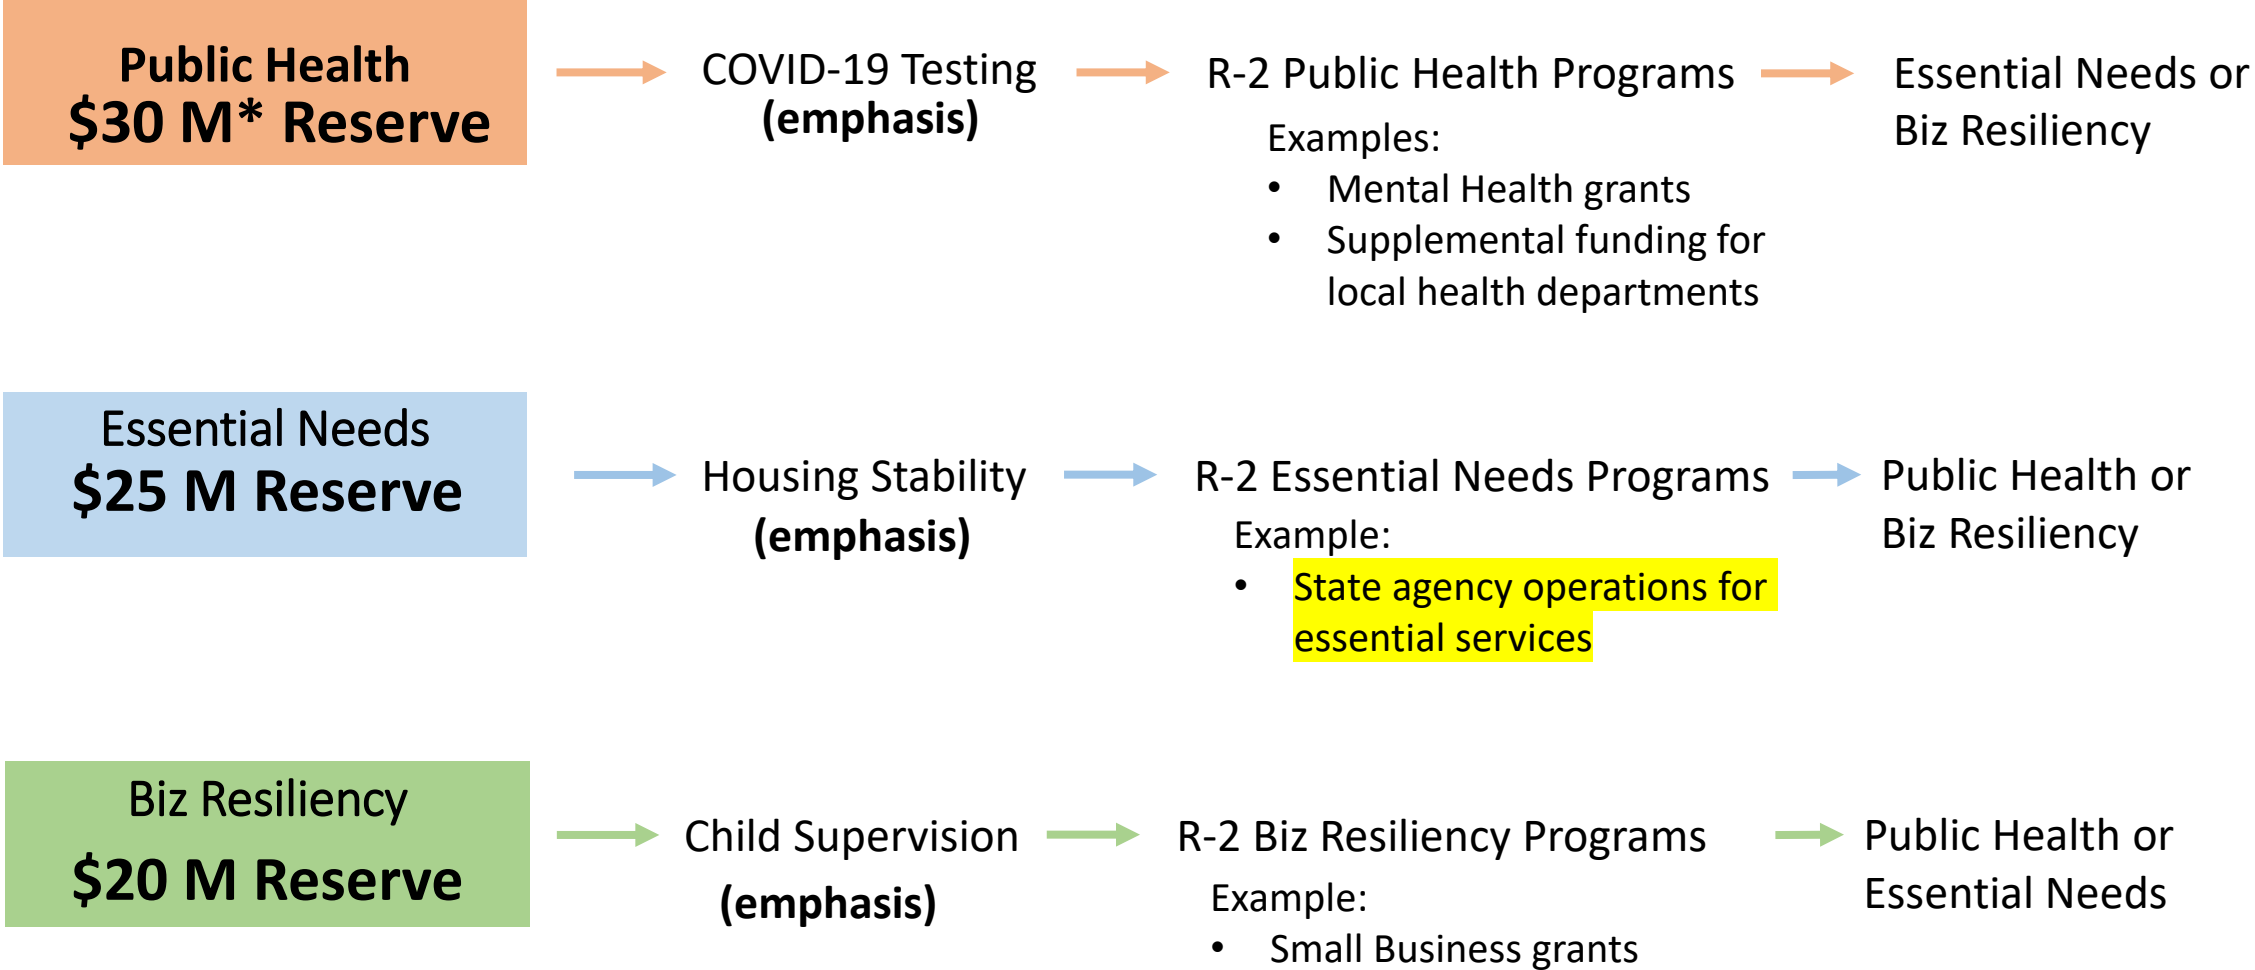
Public Health
$30 M* Reserve

COVID-19 Testing
(emphasis)

R-2 Public Health Programs
Examples:
- Mental Health grants
- Supplemental funding for local health departments

Essential Needs or Biz Resiliency

Essential Needs
$25 M Reserve

Housing Stability
(emphasis)

R-2 Essential Needs Programs
Example:
- State agency operations for essential services

Public Health or Biz Resiliency

Biz Resiliency
$20 M Reserve

Child Supervision
(emphasis)

R-2 Biz Resiliency Programs
Example:
- Small Business grants

Public Health or Essential Needs